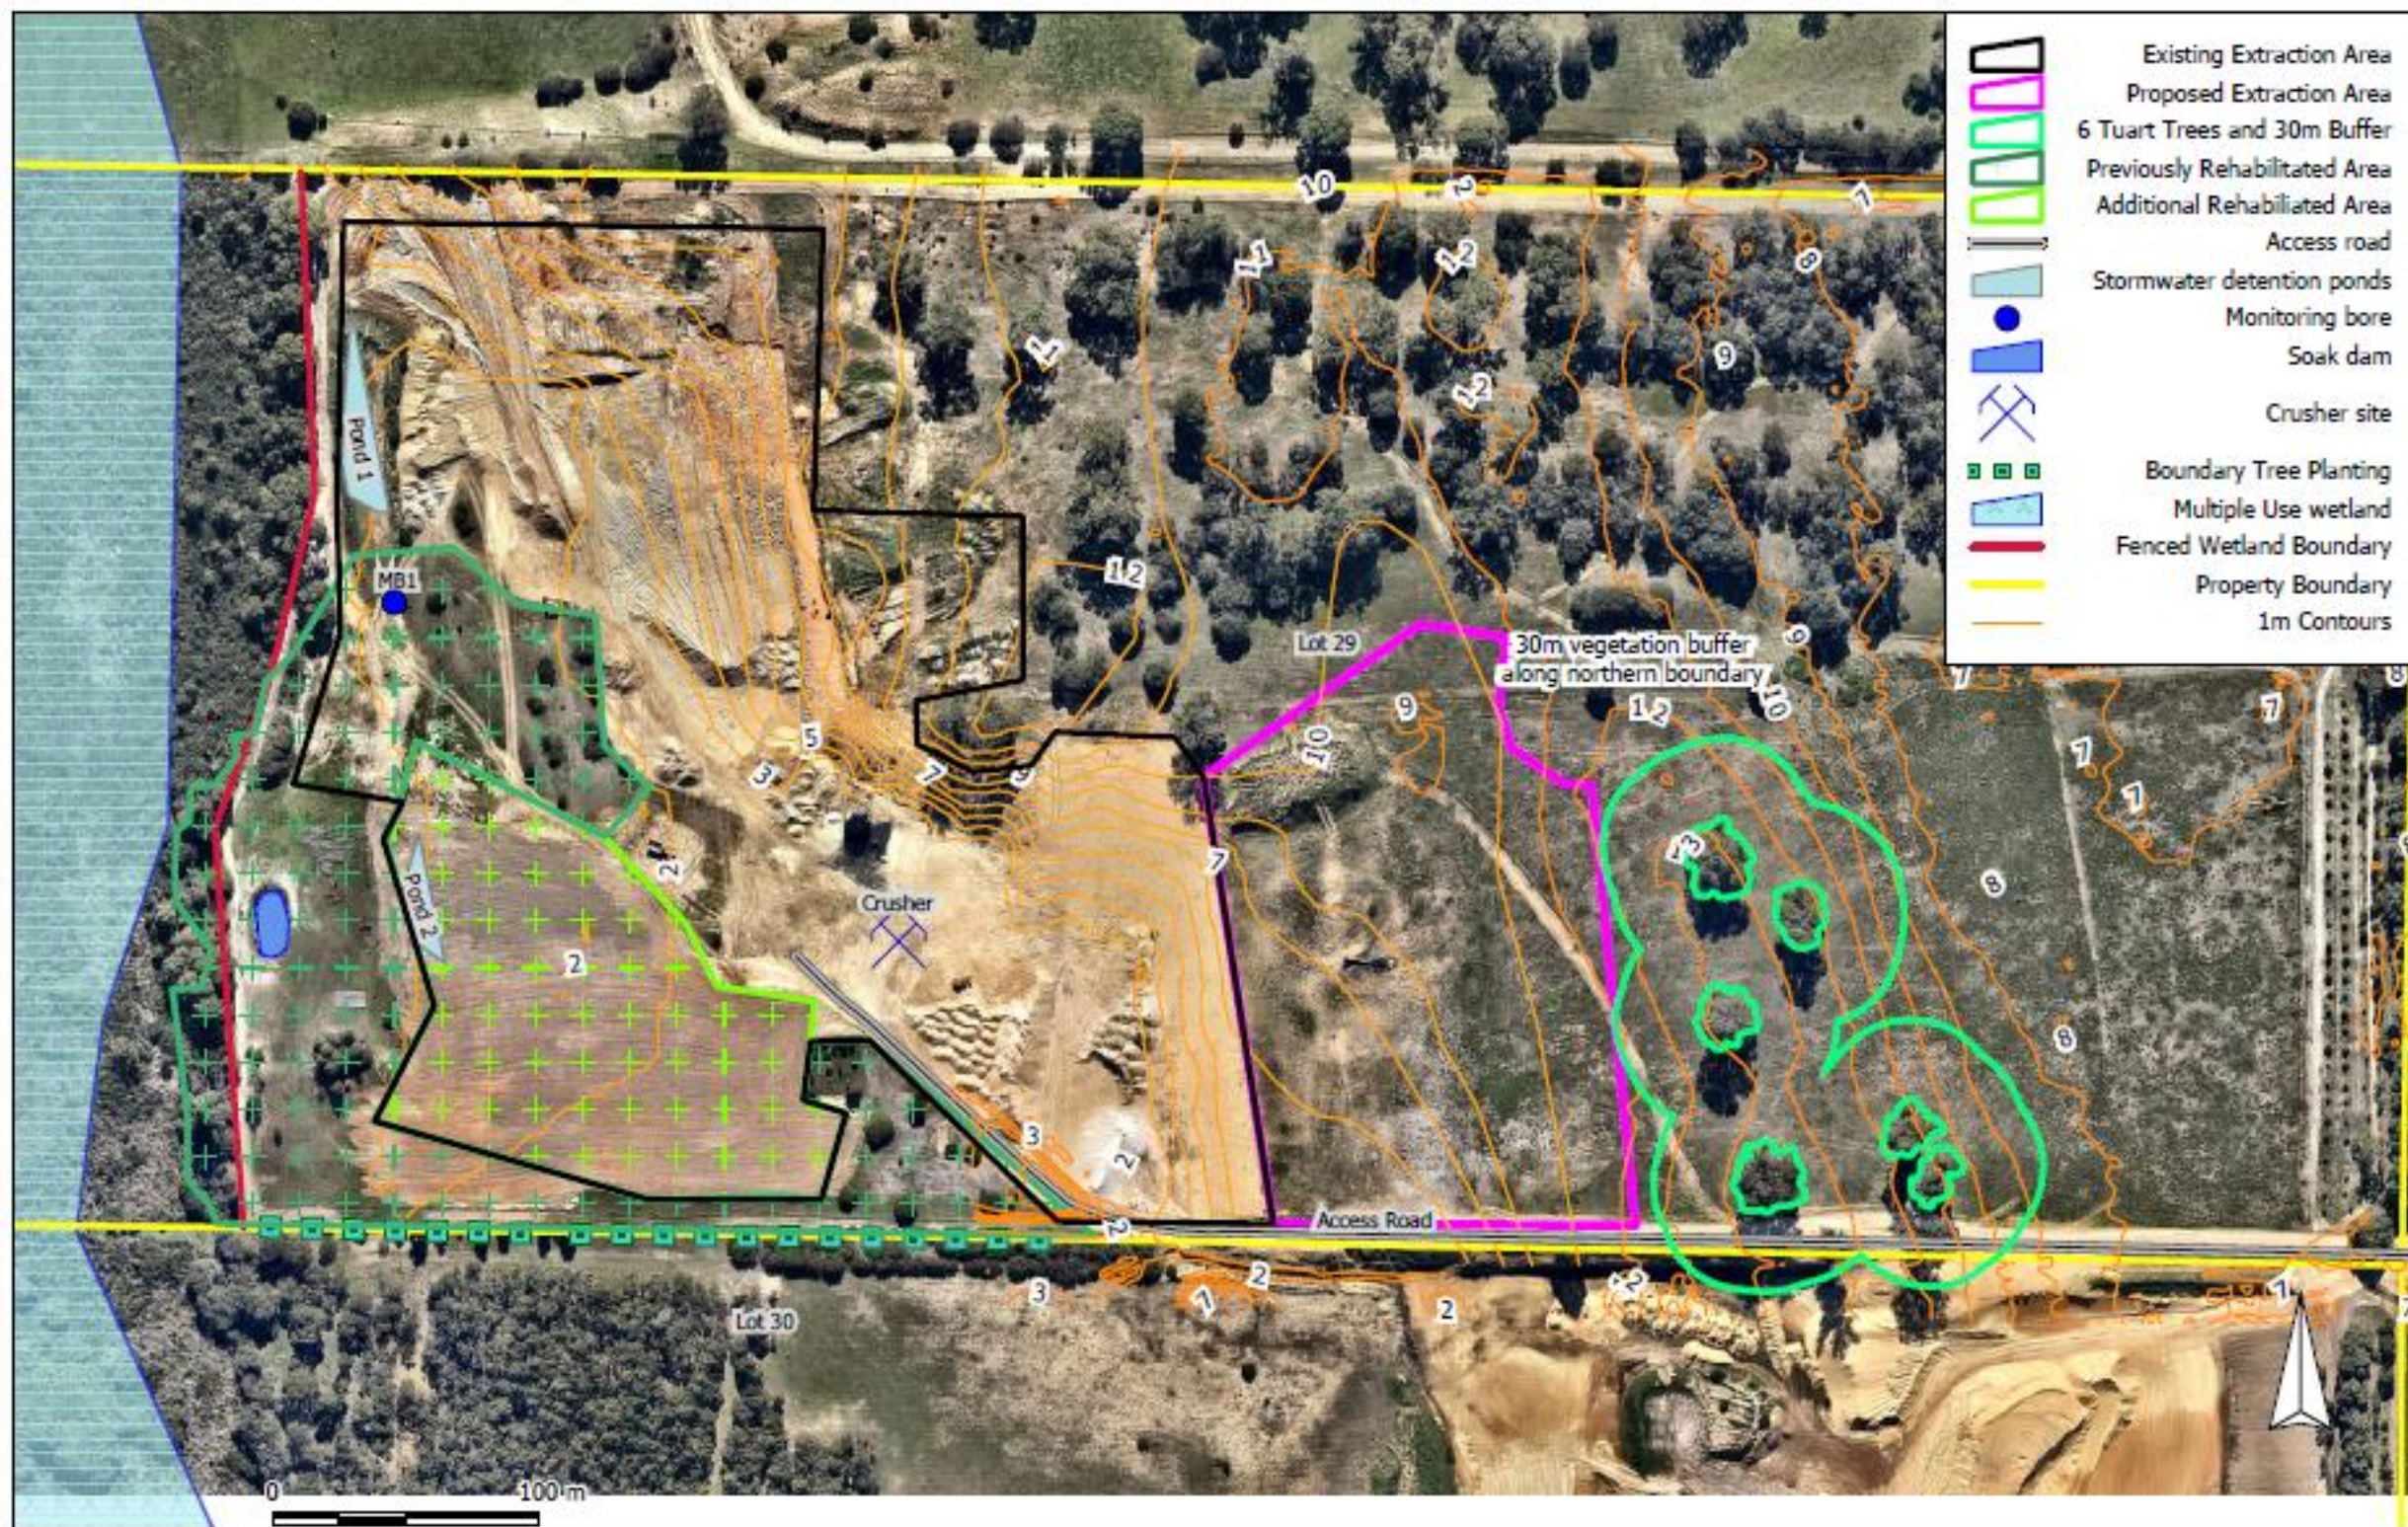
Existing Extraction Area
Proposed Extraction Area
6 Tuart Trees and 30m Buffer
Previously Rehabilitated Area
Additional Rehabilitated Area
Access road
Stormwater detention ponds
Monitoring bore
Soak dam
Crusher site
Boundary Tree Planting
Multiple Use wetland
Fenced Wetland Boundary
Property Boundary
1m Contours

10
12
7
11
12
8
11
12
9
Pond 1
12
MB1
Lot 29
30m vegetation buffer along northern boundary
9
12
9
10
7
7
7
7
7
5
3
7
6
10
13
8
Pond 2
2
Crusher
7
2
8
3
2
Access Road
2
2
2
3
7
2
Lot 30
2
7
0
100 m